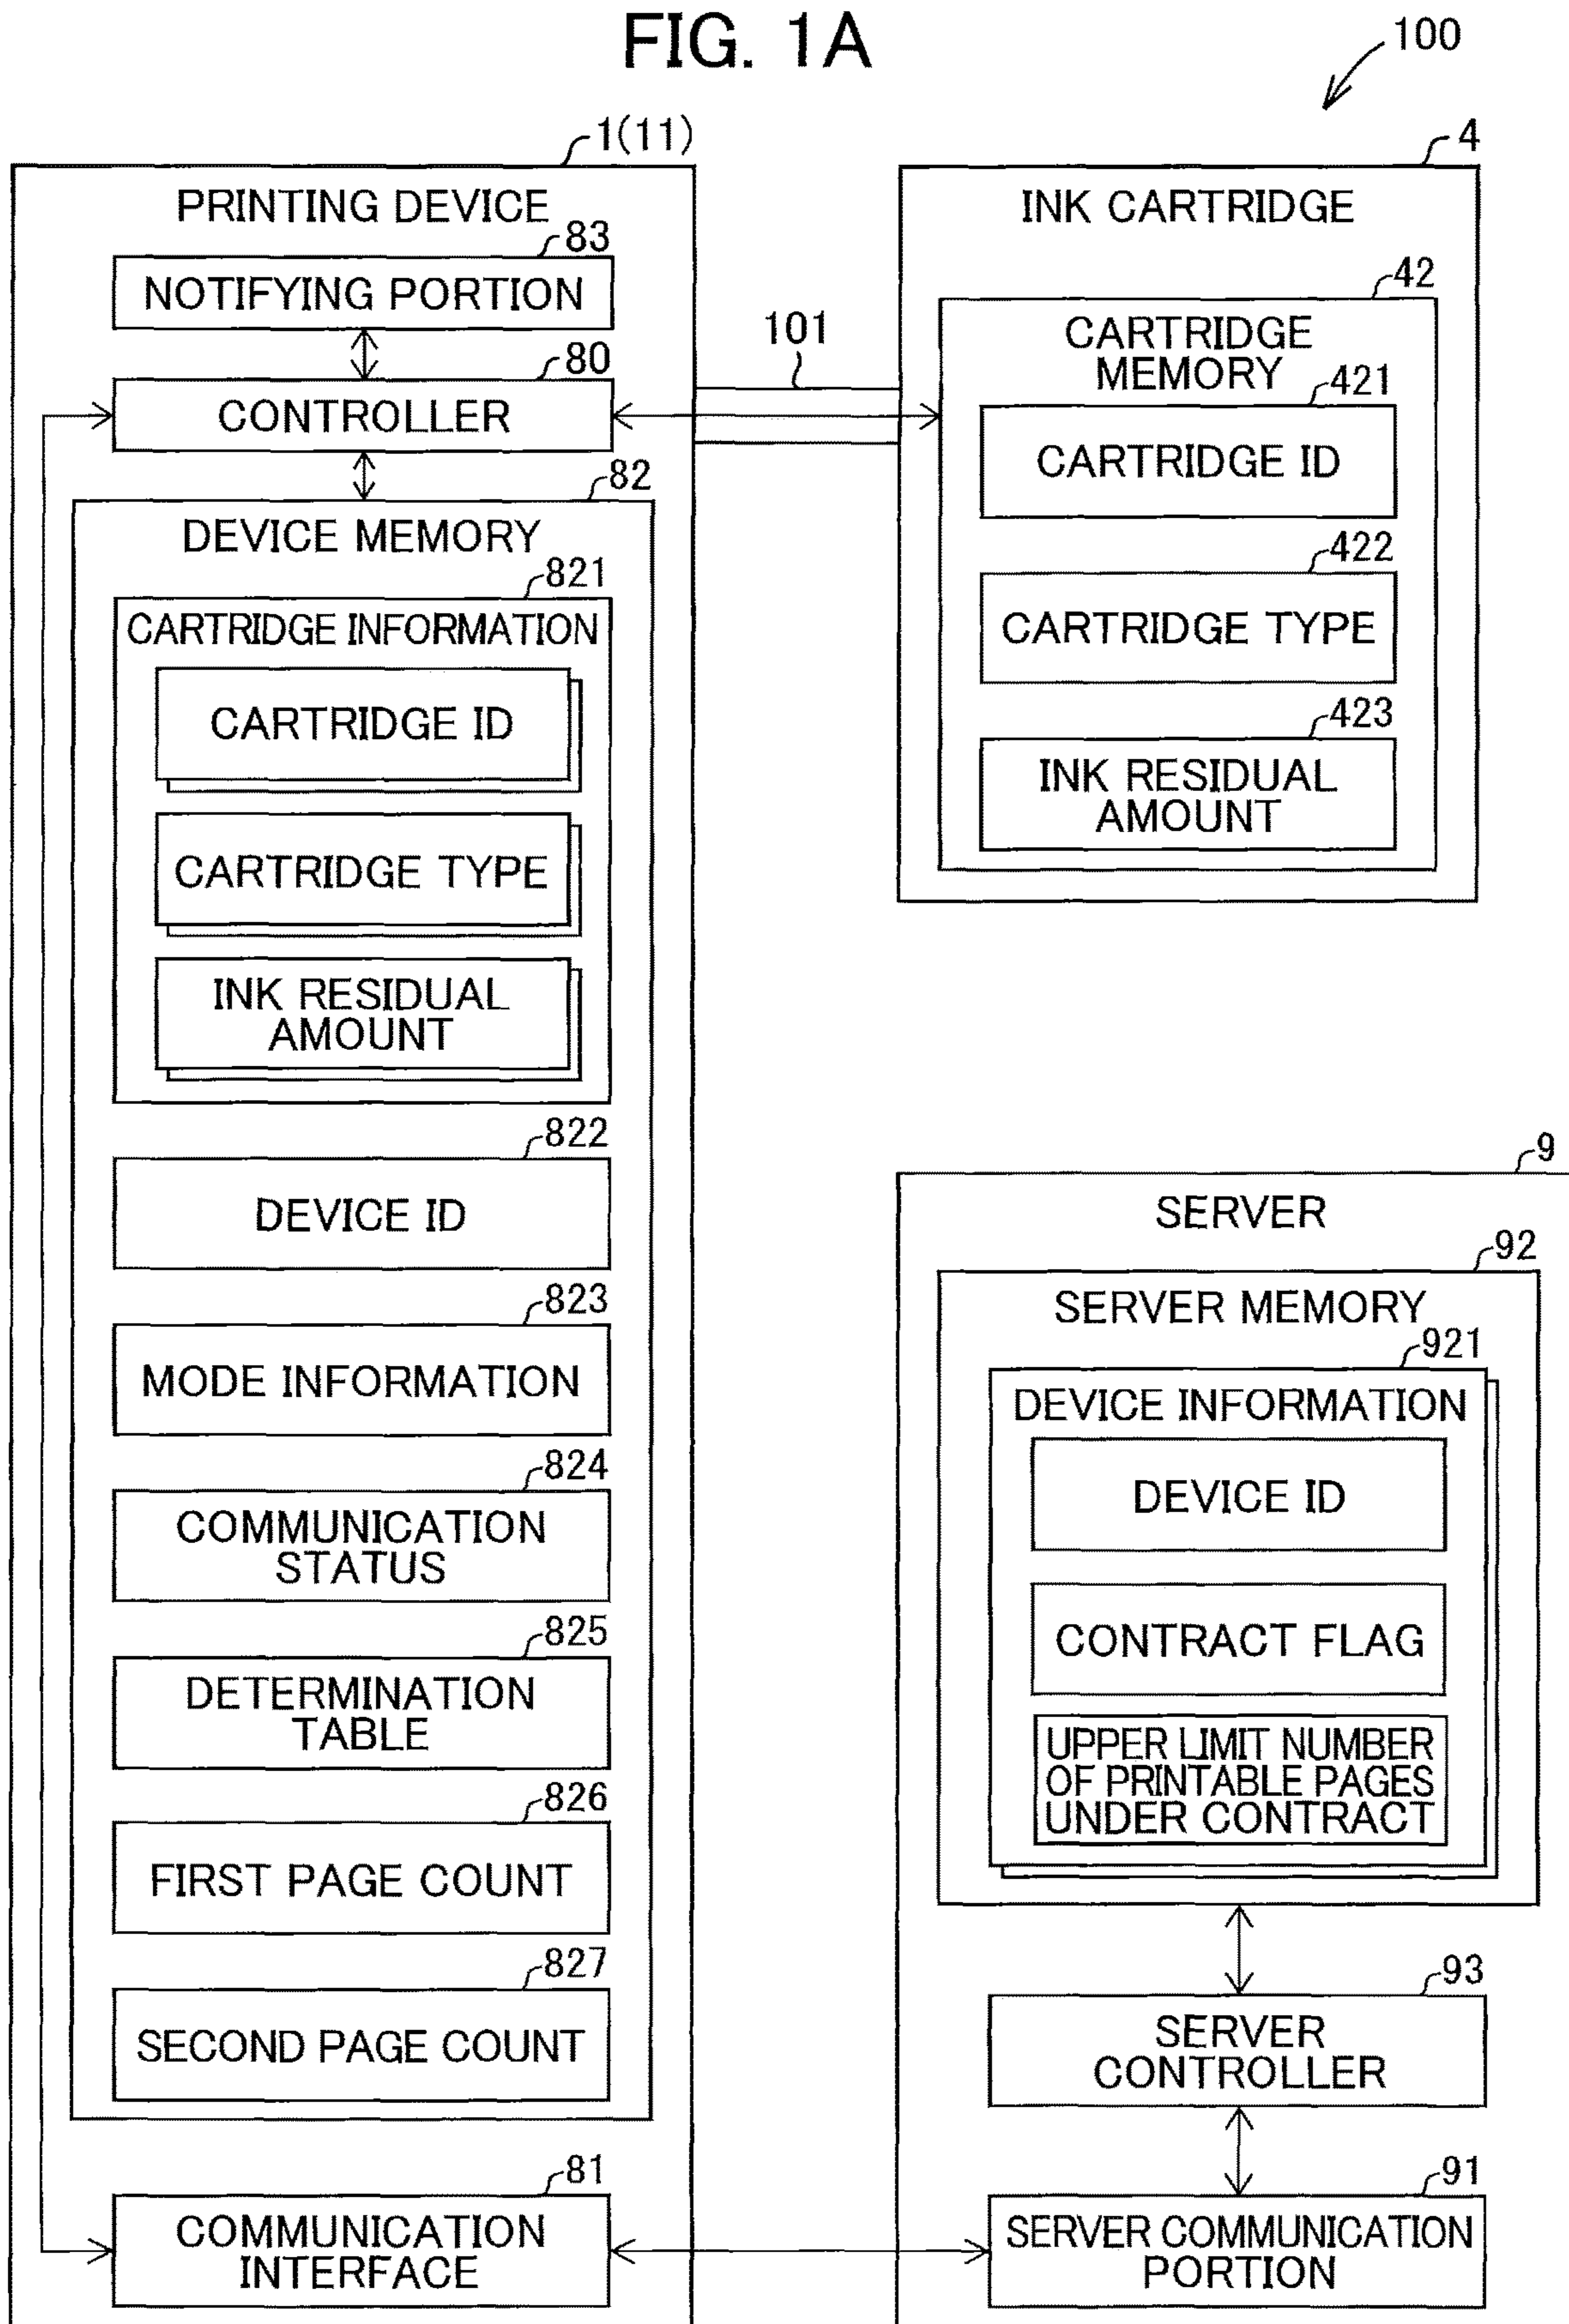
FIG. 1A

100

1(11)

PRINTING DEVICE

83

NOTIFYING PORTION

80

CONTROLLER

82

DEVICE MEMORY

821

CARTRIDGE INFORMATION

CARTRIDGE ID

CARTRIDGE TYPE

INK RESIDUAL AMOUNT

822

DEVICE ID

823

MODE INFORMATION

824

COMMUNICATION STATUS

825

DETERMINATION TABLE

826

FIRST PAGE COUNT

827

SECOND PAGE COUNT

81

COMMUNICATION INTERFACE

101

4

INK CARTRIDGE

42

CARTRIDGE MEMORY

421

CARTRIDGE ID

422

CARTRIDGE TYPE

423

INK RESIDUAL AMOUNT

9

SERVER

92

SERVER MEMORY

921

DEVICE INFORMATION

DEVICE ID

CONTRACT FLAG

UPPER LIMIT NUMBER OF PRINTABLE PAGES UNDER CONTRACT

93

SERVER CONTROLLER

91

SERVER COMMUNICATION PORTION